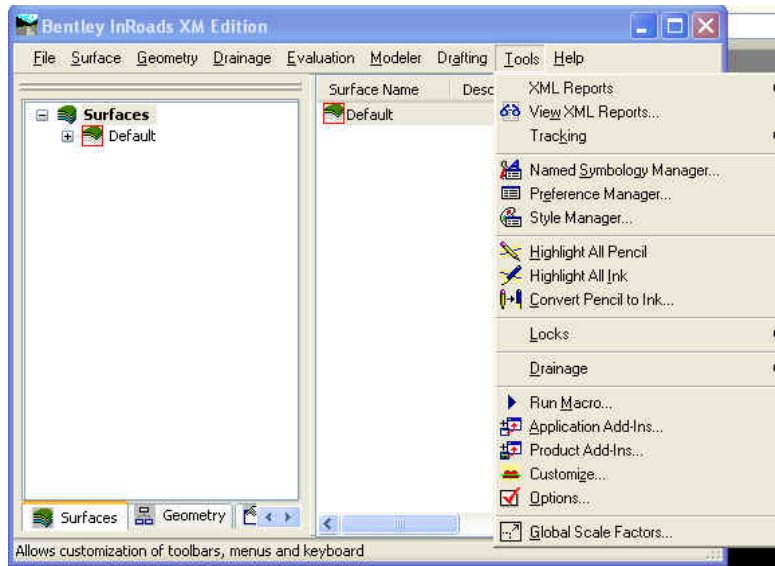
Bentley InRoads XM Edition

File Surface Geometry Drainage Evaluation Modeler Drafting Tools Help

Surfaces
Default

Surface Name Desc
Default

XML Reports
View XML Reports...
Tracking
Named Symbology Manager...
Preference Manager...
Style Manager...
Highlight All Pencil
Highlight All Ink
Convert Pencil to Ink...
Locks
Drainage
Run Macro...
Application Add-Ins...
Product Add-Ins...
Customize...
Options...
Global Scale Factors...

Surfaces Geometry

Allows customization of toolbars, menus and keyboard